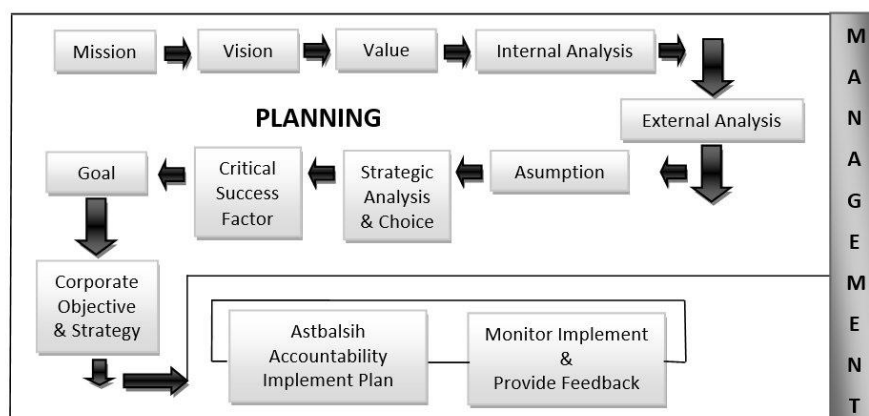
Mission

Vision

Value

Internal Analysis

PLANNING

External Analysis

Goal

Critical Success Factor

Strategic Analysis & Choice

Asumption

Corporate Objective & Strategy

Astbalsih Accountability Implement Plan

Monitor Implement & Provide Feedback

M
A
N
A
G
E
M
E
N
T